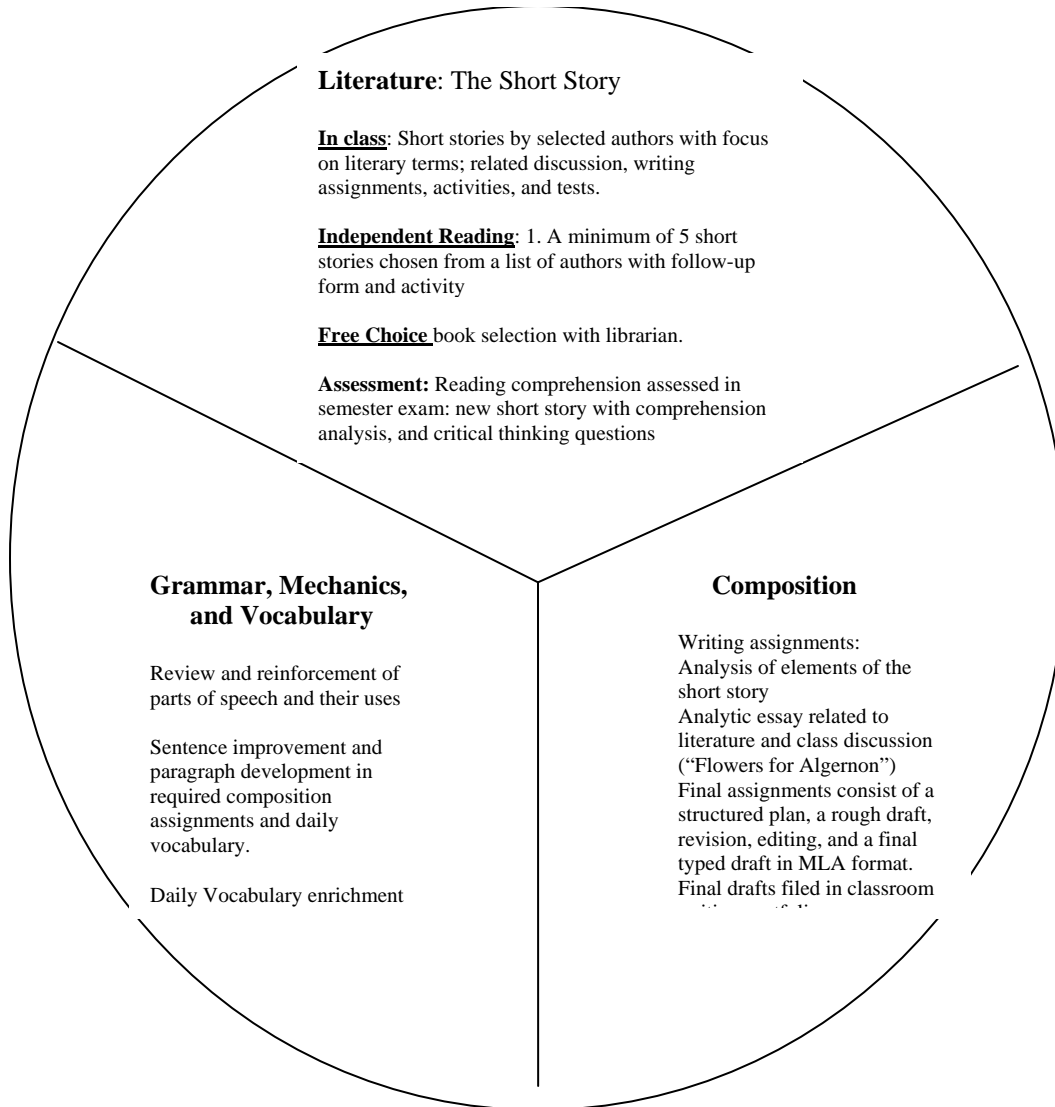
**Literature**: The Short Story

**In class**: Short stories by selected authors with focus on literary terms; related discussion, writing assignments, activities, and tests.

**Independent Reading**: 1. A minimum of 5 short stories chosen from a list of authors with follow-up form and activity

**Free Choice** book selection with librarian.

**Assessment:** Reading comprehension assessed in semester exam: new short story with comprehension analysis, and critical thinking questions

**Grammar, Mechanics, and Vocabulary**

Review and reinforcement of parts of speech and their uses

Sentence improvement and paragraph development in required composition assignments and daily vocabulary.

Daily Vocabulary enrichment

**Composition**

Writing assignments:
Analysis of elements of the short story
Analytic essay related to literature and class discussion ("Flowers for Algernon")
Final assignments consist of a structured plan, a rough draft, revision, editing, and a final typed draft in MLA format.
Final drafts filed in classroom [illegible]